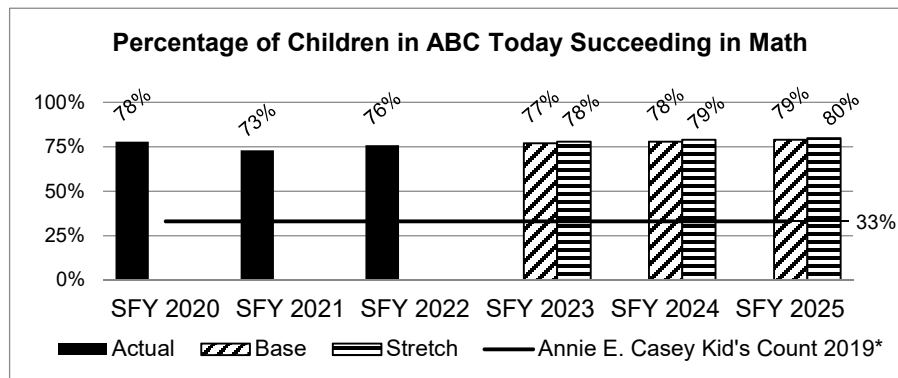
Percentage of Children in ABC Today Succeeding in Math

100%
75%
50%
25%
0%

78%
73%
76%
77%
78%
78%
79%
79%
80%
33%

SFY 2020
SFY 2021
SFY 2022
SFY 2023
SFY 2024
SFY 2025

Actual
Base
Stretch
Annie E. Casey Kid's Count 2019*